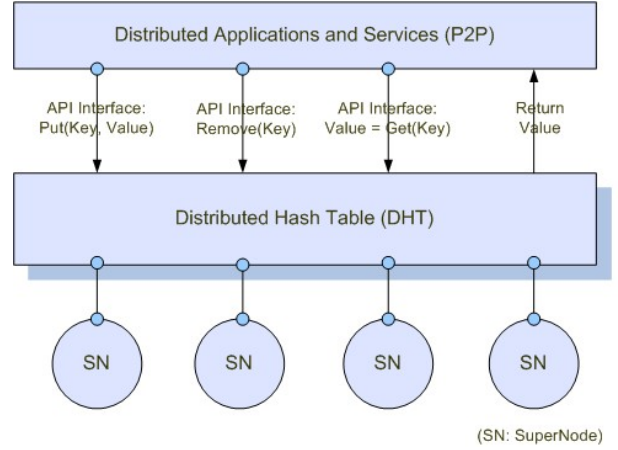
Distributed Applications and Services (P2P)

API Interface:
Put(Key, Value)

API Interface:
Remove(Key)

API Interface:
Value = Get(Key)

Return
Value

Distributed Hash Table (DHT)

SN

SN

SN

SN

(SN: SuperNode)